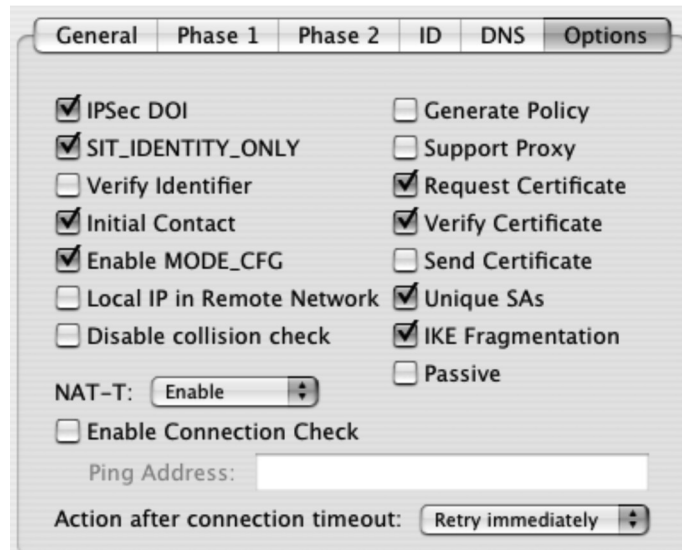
General | Phase 1 | Phase 2 | ID | DNS | Options

IPSec DOI
SIT_IDENTITY_ONLY
Verify Identifier
Initial Contact
Enable MODE_CFG
Local IP in Remote Network
Disable collision check

Generate Policy
Support Proxy
Request Certificate
Verify Certificate
Send Certificate
Unique SAs
IKE Fragmentation
Passive

NAT-T: Enable

Enable Connection Check

Ping Address:

Action after connection timeout: Retry immediately